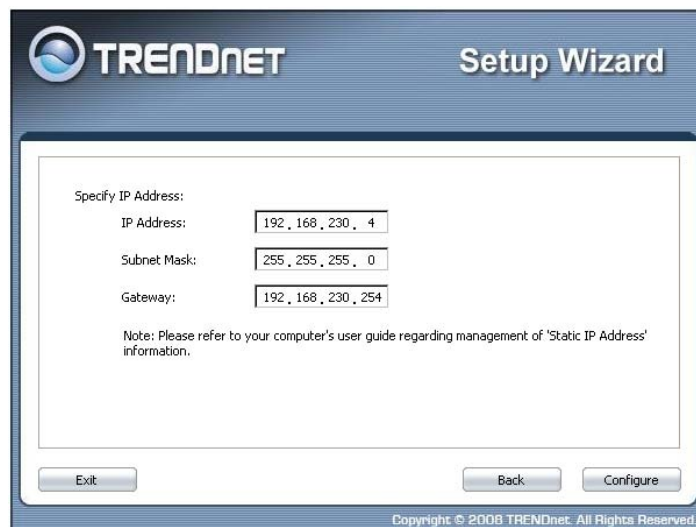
TRENDNET

Setup Wizard

Specify IP Address:

IP Address: 192 . 168 . 230 . 4

Subnet Mask: 255 . 255 . 255 . 0

Gateway: 192 . 168 . 230 . 254

Note: Please refer to your computer's user guide regarding management of 'Static IP Address' information.

Exit

Back

Configure

Copyright © 2008 TRENDnet. All Rights Reserved